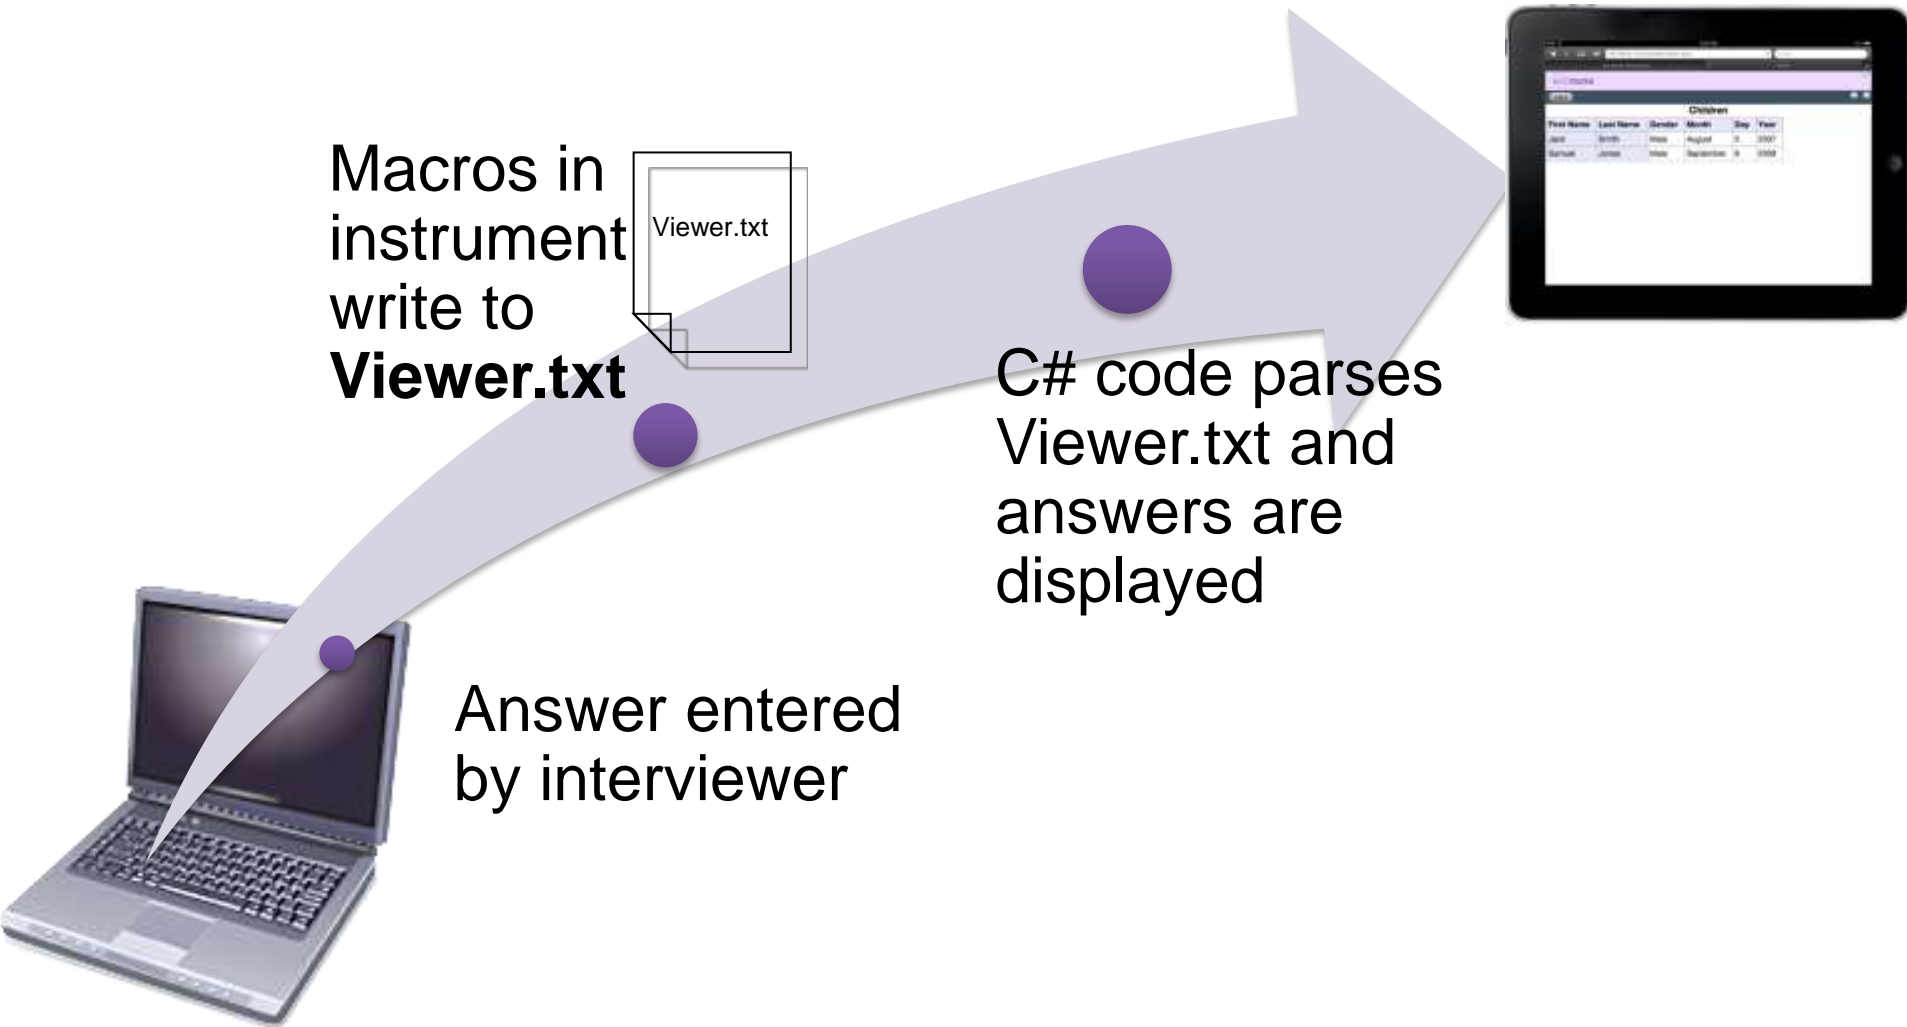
Macros in instrument write to **Viewer.txt**

Viewer.txt

C# code parses Viewer.txt and answers are displayed

Answer entered by interviewer

Children

| First Name | Last Name | Gender | Month | Day | Year |
|---|---|---|---|---|---|
| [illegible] | Smith | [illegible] | August | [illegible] | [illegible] |
| Samuel | Jones | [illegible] | September | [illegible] | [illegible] |